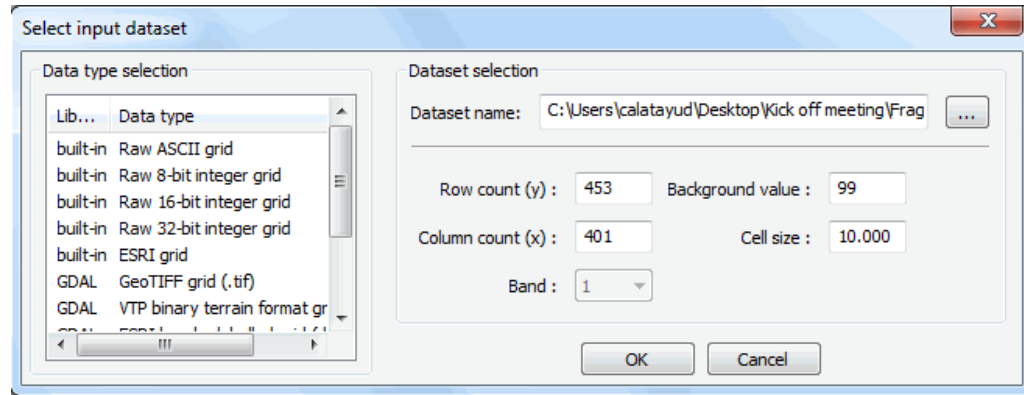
Select input dataset

Data type selection

| Lib... | Data type |
|---|---|
| built-in | Raw ASCII grid |
| built-in | Raw 8-bit integer grid |
| built-in | Raw 16-bit integer grid |
| built-in | Raw 32-bit integer grid |
| built-in | ESRI grid |
| GDAL | GeoTIFF grid (.tif) |
| GDAL | VTP binary terrain format gr |
| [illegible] | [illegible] |

Dataset selection

Dataset name: C:\Users\calatayud\Desktop\Kick off meeting\Frag ...

Row count (y) : 453
Background value : 99
Column count (x) : 401
Cell size : 10.000
Band : 1

OK
Cancel